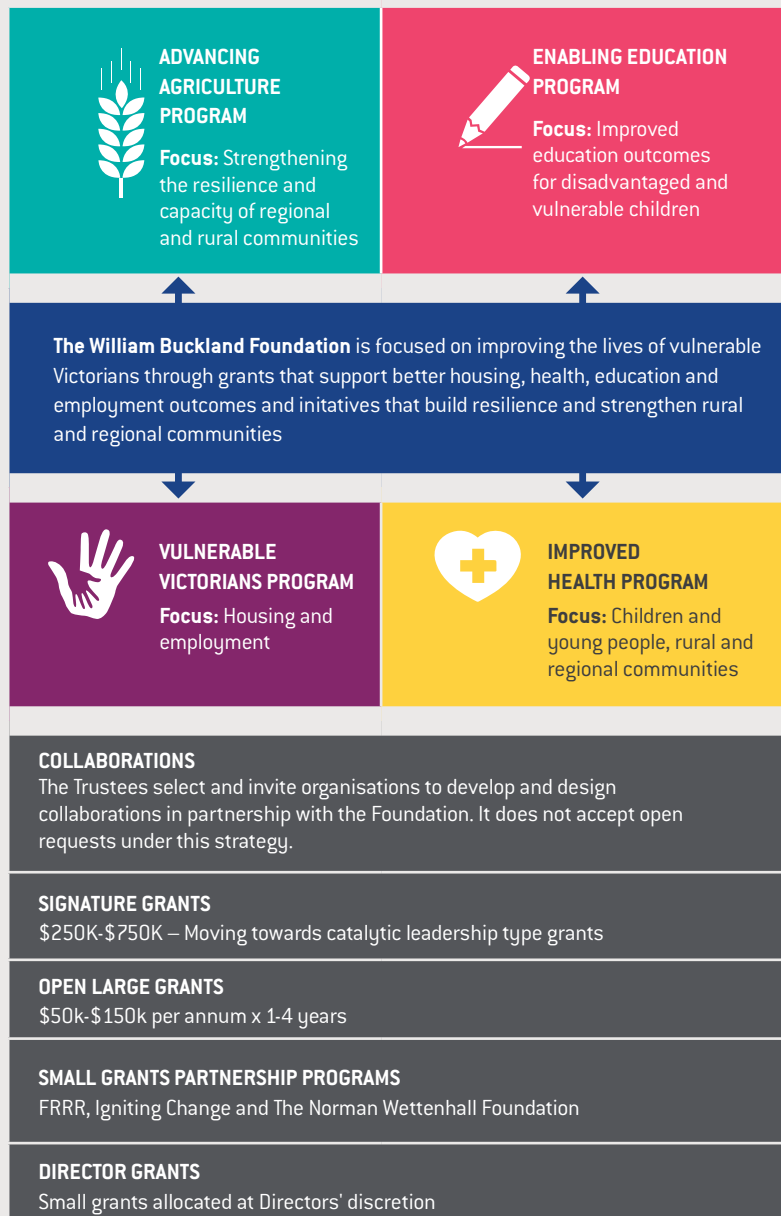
ADVANCING AGRICULTURE PROGRAM

Focus: Strengthening the resilience and capacity of regional and rural communities

ENABLING EDUCATION PROGRAM

Focus: Improved education outcomes for disadvantaged and vulnerable children

The William Buckland Foundation is focused on improving the lives of vulnerable Victorians through grants that support better housing, health, education and employment outcomes and initatives that build resilience and strengthen rural and regional communities

VULNERABLE VICTORIANS PROGRAM

Focus: Housing and employment

IMPROVED HEALTH PROGRAM

Focus: Children and young people, rural and regional communities

COLLABORATIONS
The Trustees select and invite organisations to develop and design collaborations in partnership with the Foundation. It does not accept open requests under this strategy.

SIGNATURE GRANTS
$250K-$750K – Moving towards catalytic leadership type grants

OPEN LARGE GRANTS
$50k-$150k per annum x 1-4 years

SMALL GRANTS PARTNERSHIP PROGRAMS
FRRR, Igniting Change and The Norman Wettenhall Foundation

DIRECTOR GRANTS
Small grants allocated at Directors' discretion